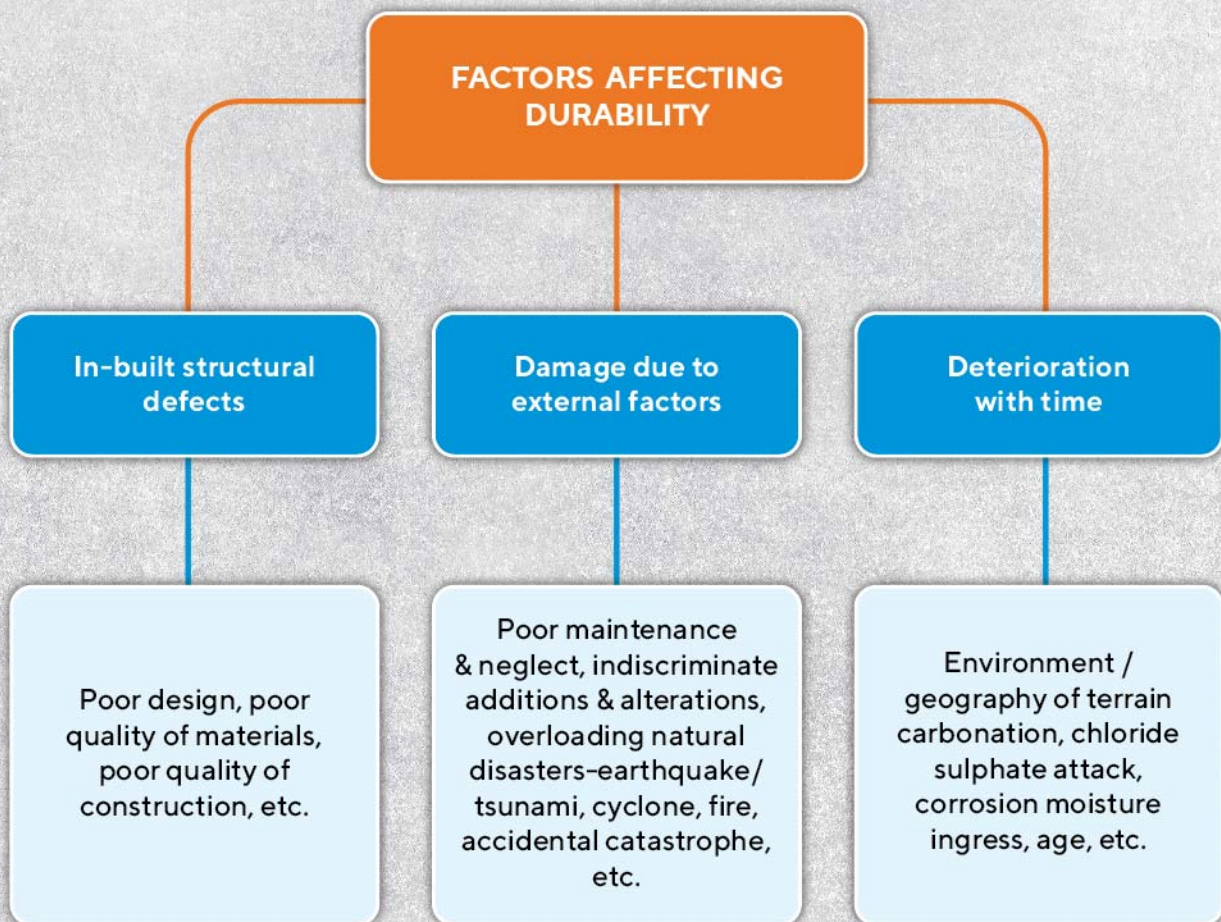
FACTORS AFFECTING DURABILITY

In-built structural defects

Damage due to external factors

Deterioration with time

Poor design, poor quality of materials, poor quality of construction, etc.

Poor maintenance & neglect, indiscriminate additions & alterations, overloading natural disasters-earthquake/ tsunami, cyclone, fire, accidental catastrophe, etc.

Environment / geography of terrain carbonation, chloride sulphate attack, corrosion moisture ingress, age, etc.